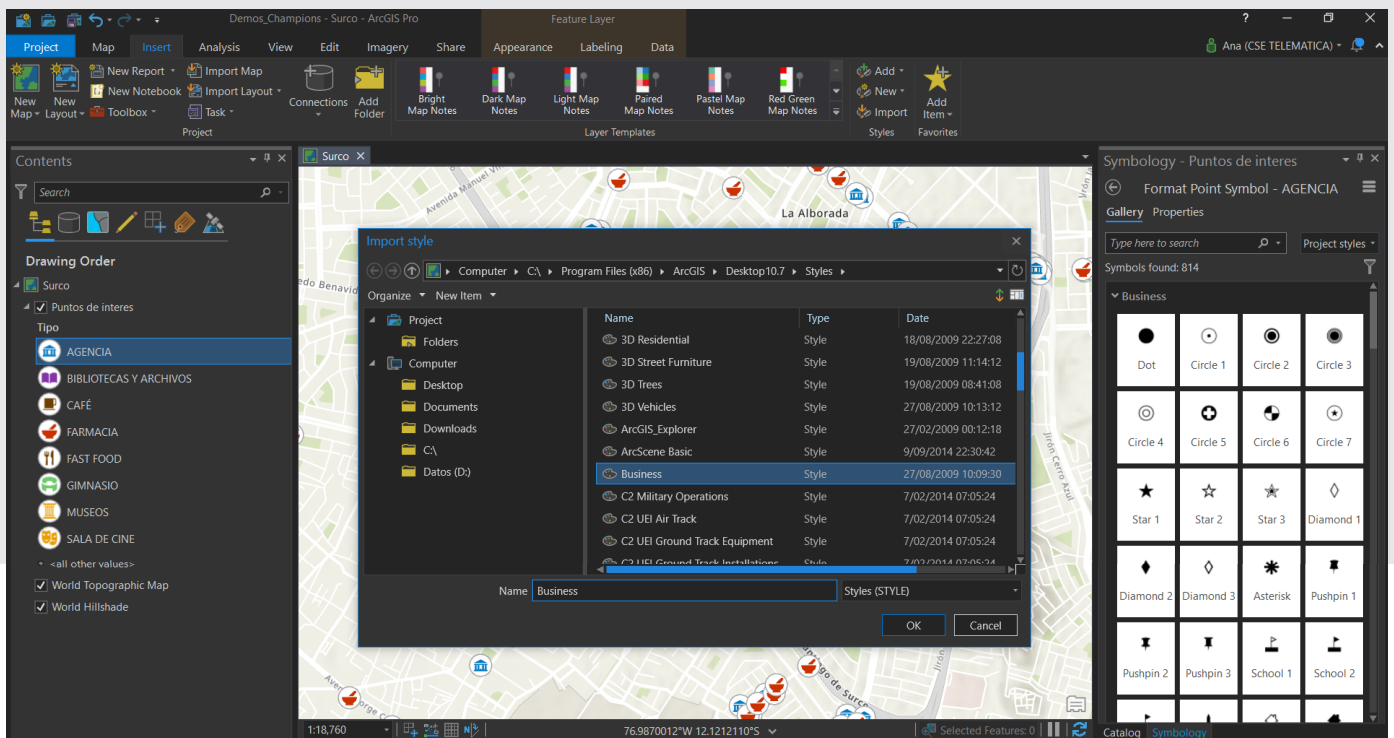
Demos_Champions - Surco - ArcGIS Pro
Feature Layer
?
Project Map Insert Analysis View Edit Imagery Share Appearance Labeling Data
Ana (CSE TELEMATICA)
New Map
New Layout
New Report
New Notebook
Toolbox
Import Map
Import Layout
Task
Project
Connections
Add Folder
Bright Map Notes
Dark Map Notes
Light Map Notes
Paired Map Notes
Pastel Map Notes
Red Green Map Notes
Layer Templates
Add
New
Import
Styles
Add Item
Favorites

Contents
Search
Drawing Order
Surco
Puntos de interes
Tipo
AGENCIA
BIBLIOTECAS Y ARCHIVOS
CAFÉ
FARMACIA
FAST FOOD
GIMNASIO
MUSEOS
SALA DE CINE
<all other values>
World Topographic Map
World Hillshade

Surco
La Alborada
Avenida Manuel Vi
edo Benavid
Jirón Cerro Azul
Avenida de Surco
Ave orge

Import style
Computer > C:\ > Program Files (x86) > ArcGIS > Desktop10.7 > Styles >
Organize New Item
Project
Folders
Computer
Desktop
Documents
Downloads
C:\
Datos (D:)

| Name | Type | Date |
|---|---|---|
| 3D Residential | Style | 18/08/2009 22:27:08 |
| 3D Street Furniture | Style | 19/08/2009 11:14:12 |
| 3D Trees | Style | 19/08/2009 08:41:08 |
| 3D Vehicles | Style | 27/08/2009 10:13:12 |
| ArcGIS_Explorer | Style | 27/02/2009 00:12:18 |
| ArcScene Basic | Style | 9/09/2014 22:30:42 |
| Business | Style | 27/08/2009 10:09:30 |
| C2 Military Operations | Style | 7/02/2014 07:05:24 |
| C2 UEI Air Track | Style | 7/02/2014 07:05:24 |
| C2 UEI Ground Track Equipment | Style | 7/02/2014 07:05:24 |
| C2 UEI Ground Track Installations | Style | 7/02/2014 07:05:24 |

Name Business
Styles (STYLE)
OK Cancel

Symbology - Puntos de interes
Format Point Symbol - AGENCIA
Gallery Properties
Type here to search
Project styles
Symbols found: 814
Business
Dot Circle 1 Circle 2 Circle 3
Circle 4 Circle 5 Circle 6 Circle 7
Star 1 Star 2 Star 3 Diamond 1
Diamond 2 Diamond 3 Asterisk Pushpin 1
Pushpin 2 Pushpin 3 School 1 School 2

1:18,760
76.9870012°W 12.1212110°S
Selected Features: 0
Catalog Symbology